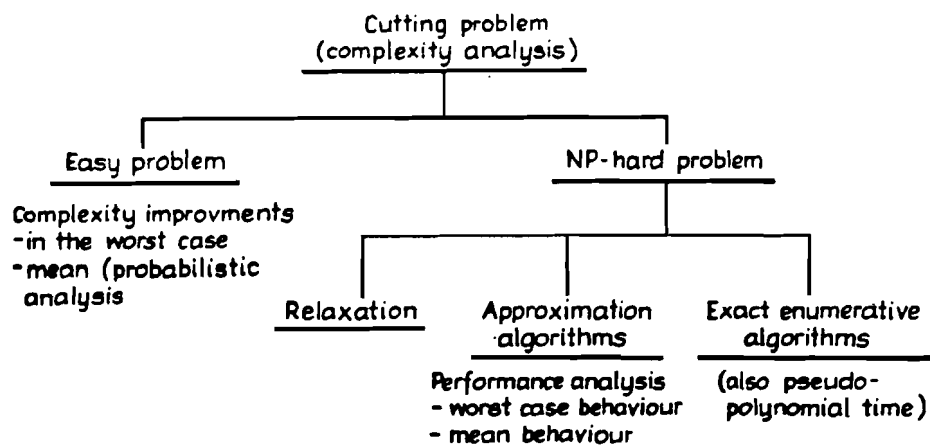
Cutting problem
(complexity analysis)

Easy problem

Complexity improvments
-in the worst case
-mean (probabilistic analysis

NP-hard problem

Relaxation

Approximation algorithms

Performance analysis
- worst case behaviour
- mean behaviour

Exact enumerative algorithms

(also pseudo-polynomial time)